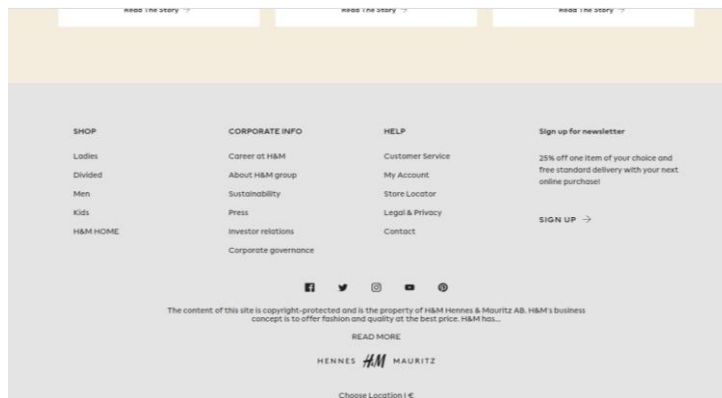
Read The Story →

Read The Story →

Read The Story →

SHOP

Ladies

Divided

Men

Kids

H&M HOME

CORPORATE INFO

Career at H&M

About H&M group

Sustainability

Press

Investor relations

Corporate governance

HELP

Customer Service

My Account

Store Locator

Legal & Privacy

Contact

Sign up for newsletter

25% off one item of your choice and free standard delivery with your next online purchase!

SIGN UP →

The content of this site is copyright-protected and is the property of H&M Hennes & Mauritz AB. H&M's business concept is to offer fashion and quality at the best price. H&M has...

READ MORE

HENNES H&M MAURITZ

Choose Location | €